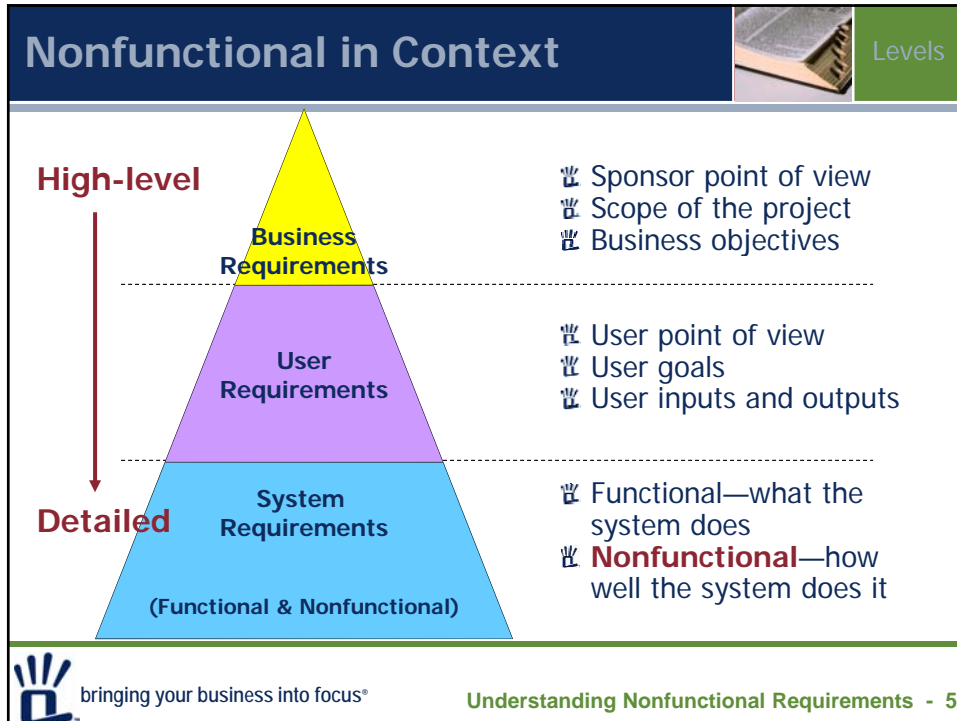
Nonfunctional in Context

Levels

High-level

Detailed

Business Requirements

User Requirements

System Requirements

(Functional & Nonfunctional)

Sponsor point of view
Scope of the project
Business objectives

User point of view
User goals
User inputs and outputs

Functional—what the system does
Nonfunctional—how well the system does it

bringing your business into focus®

Understanding Nonfunctional Requirements - 5